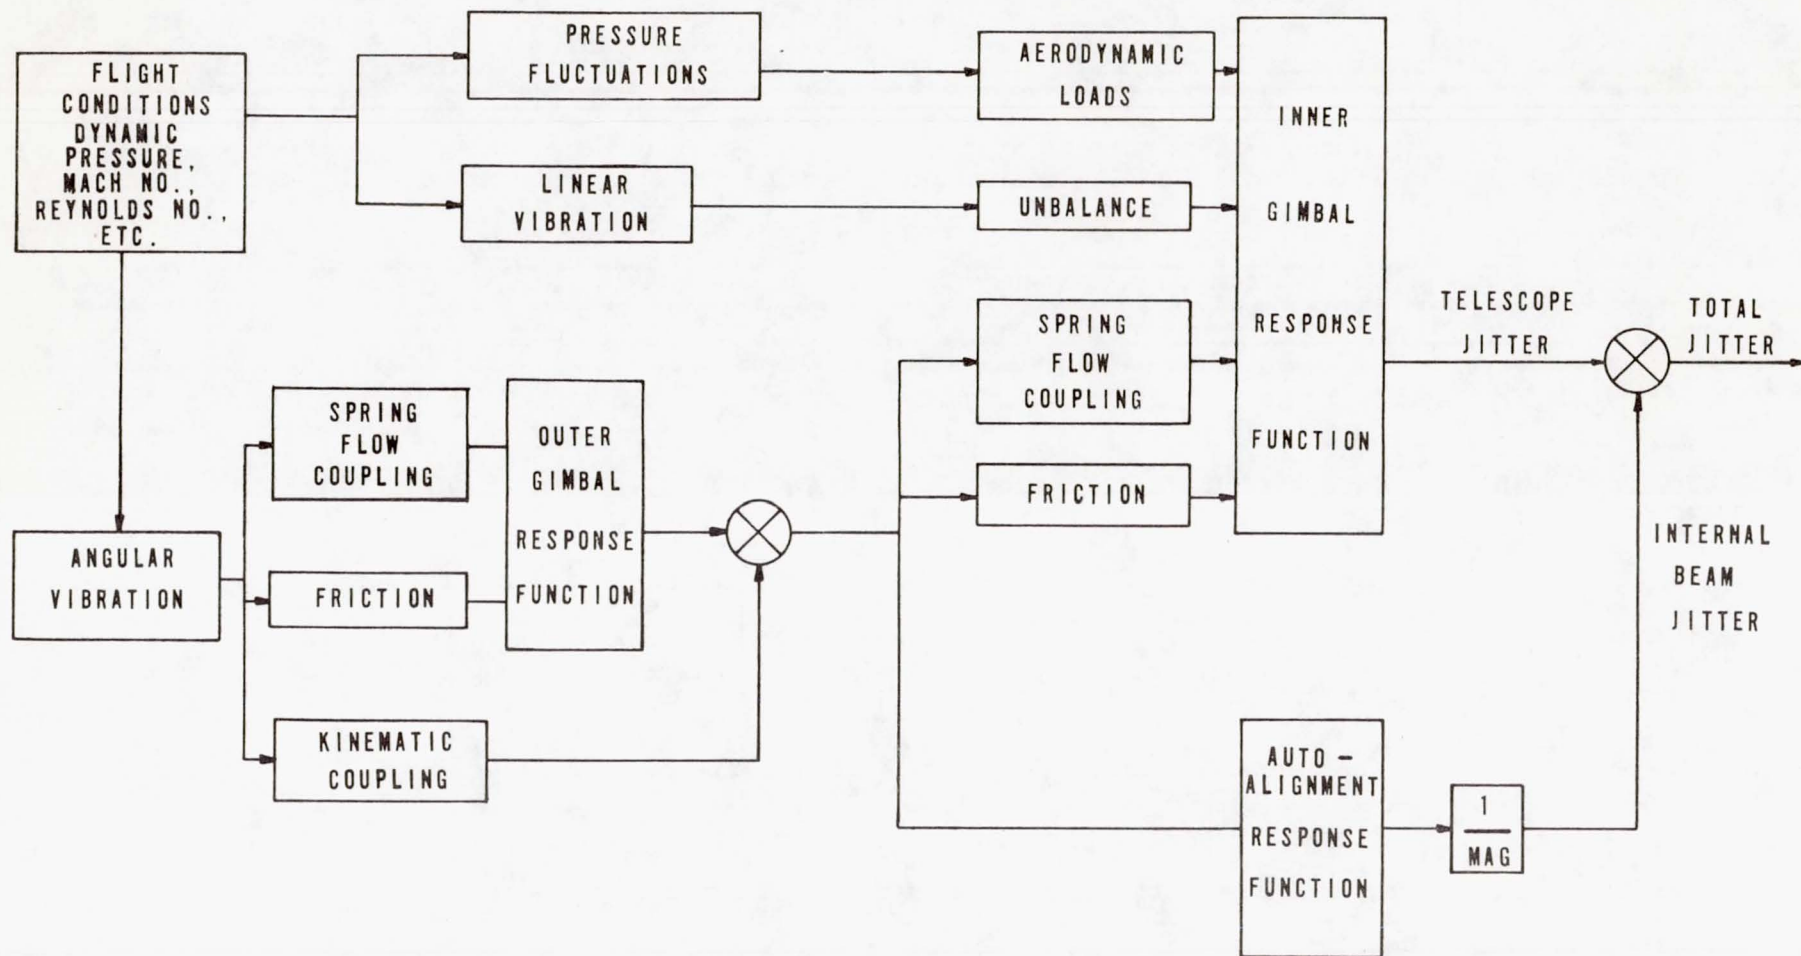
FLIGHT CONDITIONS DYNAMIC PRESSURE, MACH NO., REYNOLDS NO., ETC.

PRESSURE FLUCTUATIONS

LINEAR VIBRATION

AERODYNAMIC LOADS

UNBALANCE

INNER GIMBAL RESPONSE FUNCTION

SPRING FLOW COUPLING

FRICTION

TELESCOPE JITTER

TOTAL JITTER

ANGULAR VIBRATION

SPRING FLOW COUPLING

FRICTION

KINEMATIC COUPLING

OUTER GIMBAL RESPONSE FUNCTION

INTERNAL BEAM JITTER

AUTO - ALIGNMENT RESPONSE FUNCTION

$\frac{1}{MAG}$